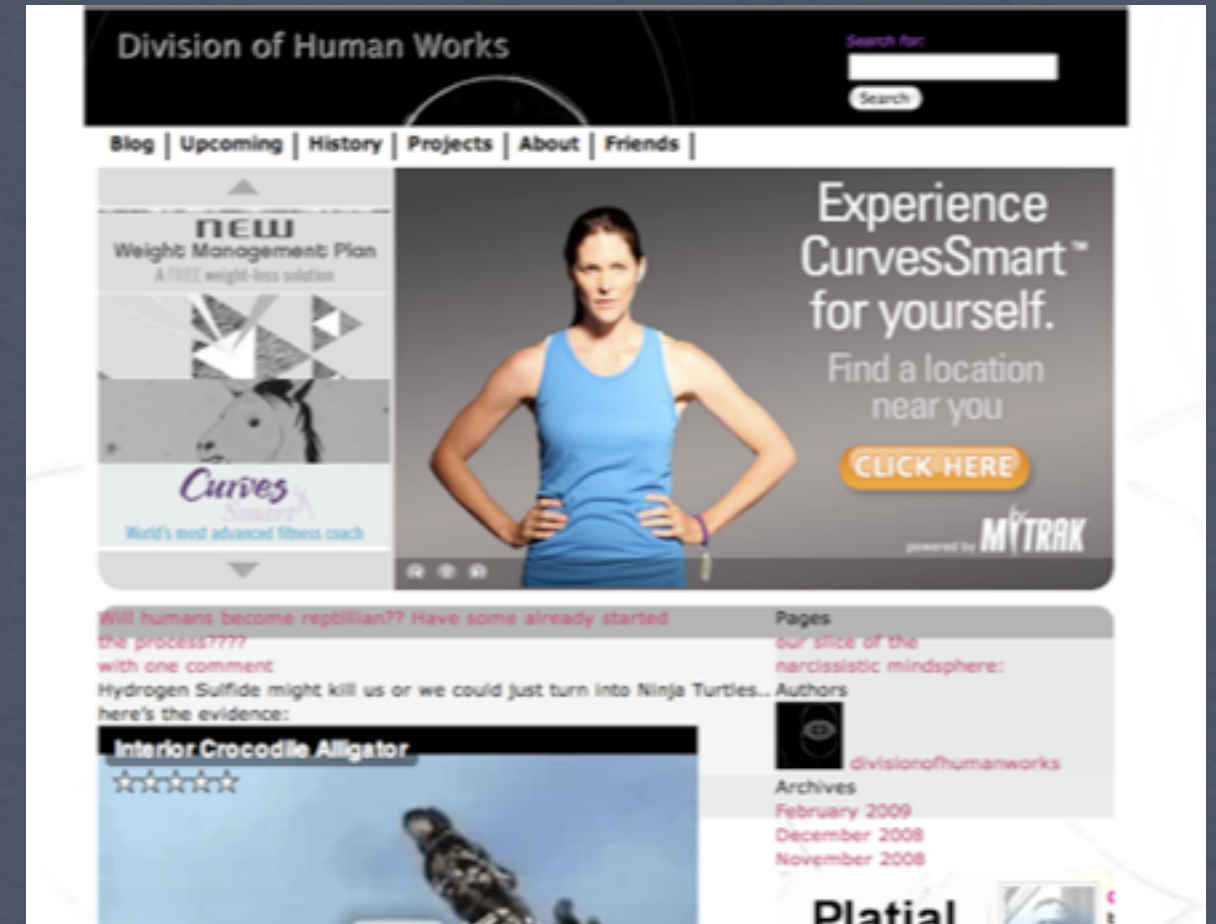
Division of Human Works

Search for:

Search

Blog | Upcoming | History | Projects | About | Friends |

NEW
Weight Management Plan
A FREE weight-loss solution

Curves Smart
World's most advanced fitness coach

Experience CurvesSmart™ for yourself.

Find a location near you

CLICK HERE

powered by MYTRAK

Will humans become reptillian?? Have some already started the process????
with one comment
Hydrogen Sulfide might kill us or we could just turn into Ninja Turtles... here's the evidence:

Interior Crocodile Alligator
☆☆☆☆☆

Pages
our slice of the narcissistic mindsphere:
Authors
divisionofhumanworks
Archives
February 2009
December 2008
November 2008

Platial